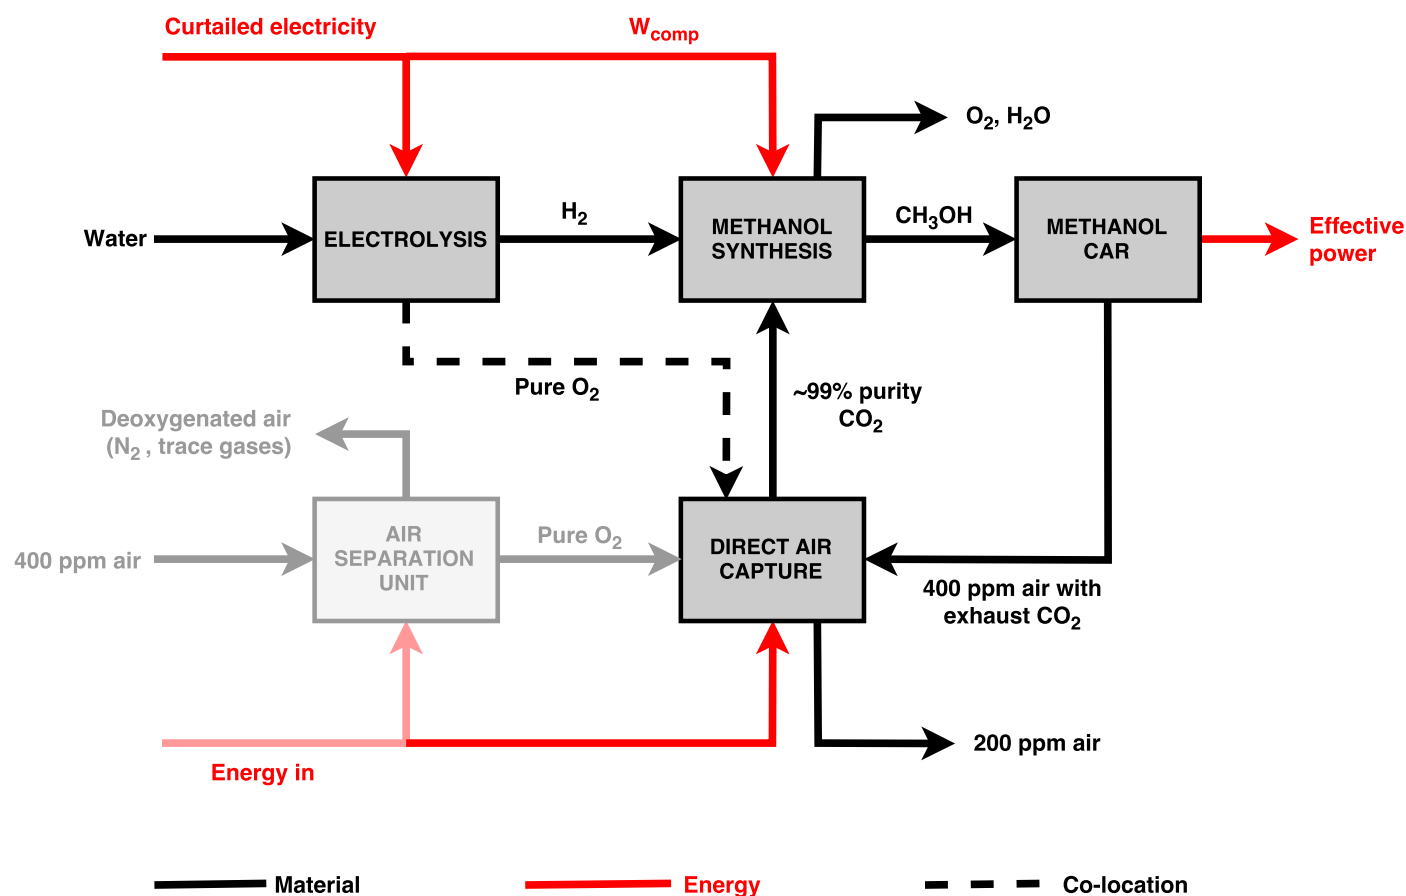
Curtailed electricity

$W_{comp}$

$O_2$, $H_2O$

Water

ELECTROLYSIS

$H_2$

METHANOL SYNTHESIS

$CH_3OH$

METHANOL CAR

Effective power

Pure $O_2$

~99% purity $CO_2$

Deoxygenated air ($N_2$ , trace gases)

400 ppm air

AIR SEPARATION UNIT

Pure $O_2$

DIRECT AIR CAPTURE

400 ppm air with exhaust $CO_2$

200 ppm air

Energy in

Material

Energy

Co-location